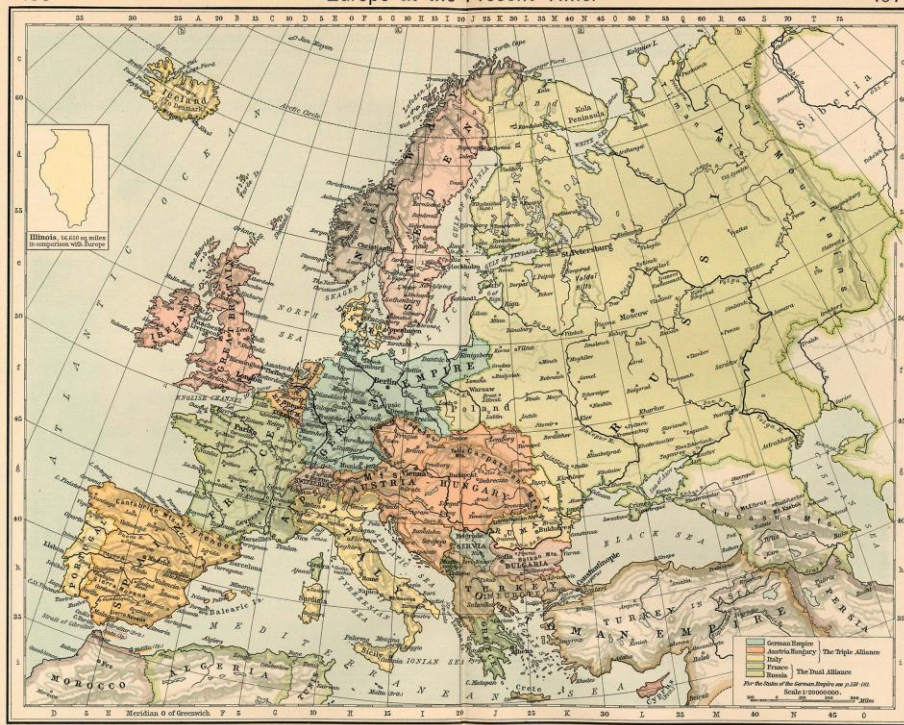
Europe at the Present Time.

35 30 25 A 20 B 15 C 10 D 5 E 0 F 5 G 10 H 15 I 20 J 25 K 30 L 35 M 40 N 45 O 50 P 55 Q 60 R 65 S 70 T 75

Iceland (to Denmark)

Arctic Circle

Illinois, 56,650 sq. miles in comparison with Europe

ATLANTIC OCEAN

NORWAY

SWEDEN

Kola Peninsula

White Sea

Christiania

Stockholm

St. Petersburg

Moscow

RUSSIA

Ural Mountains

Siberia

NORTH SEA

Copenhagen

GREAT BRITAIN

IRELAND

ENGLISH CHANNEL

Berlin

GERMAN EMPIRE

Warsaw

Poland

Paris

FRANCE

SWITZERLAND

AUSTRIA-HUNGARY

ITALY

SPAIN

PORTUGAL

Balearic

Strait of Gibraltar

MEDITERRANEAN SEA

IONIAN SEA

TYRRHENIAN SEA

ADRIATIC SEA

BLACK SEA

Constantinople

BULGARIA

SERVIA

TURKEY IN ASIA

OTTOMAN EMPIRE

CASPIAN SEA

PERSIA

ALGERIA

MOROCCO

TUNIS

Crete

C. Matapan

Sicily

Malta

Cyprus

German Empire
Austria Hungary
Italy
The Triple Alliance
France
Russia
The Dual Alliance

For the States of the German Empire see p. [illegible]

Scale 1:20000000.

Meridian 0 of Greenwich

D 5 E 0 F 5 G 10 H 15 I 20 J 25 K 30 L 35 M 40 N 45 O